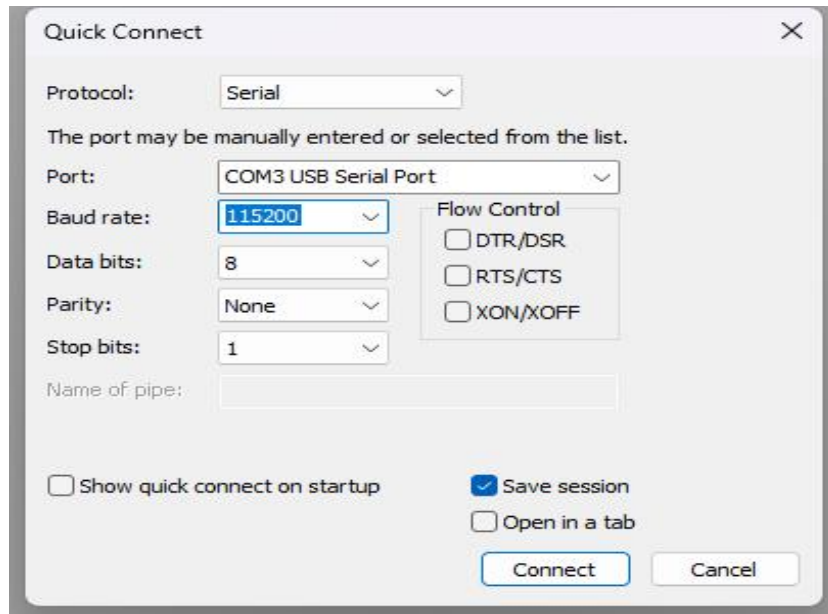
Quick Connect
×

Protocol: Serial

The port may be manually entered or selected from the list.

Port: COM3 USB Serial Port

Baud rate: 115200

Data bits: 8

Parity: None

Stop bits: 1

Flow Control
DTR/DSR
RTS/CTS
XON/XOFF

Name of pipe:

Show quick connect on startup

Save session

Open in a tab

Connect
Cancel